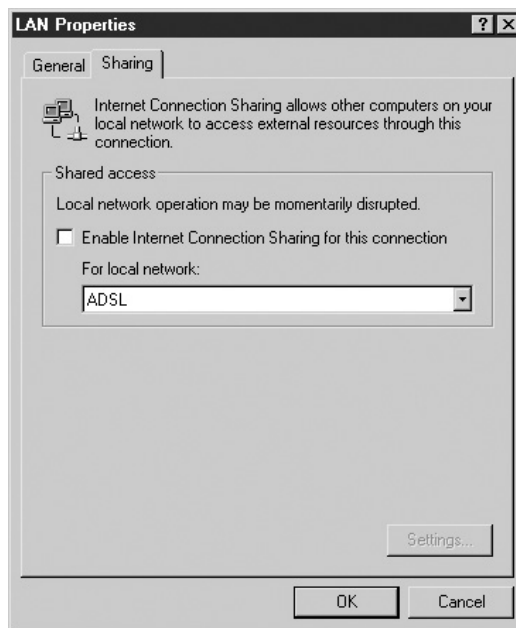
LAN Properties ? X

General Sharing

Internet Connection Sharing allows other computers on your local network to access external resources through this connection.

Shared access

Local network operation may be momentarily disrupted.

Enable Internet Connection Sharing for this connection

For local network:

ADSL

Settings...

OK Cancel